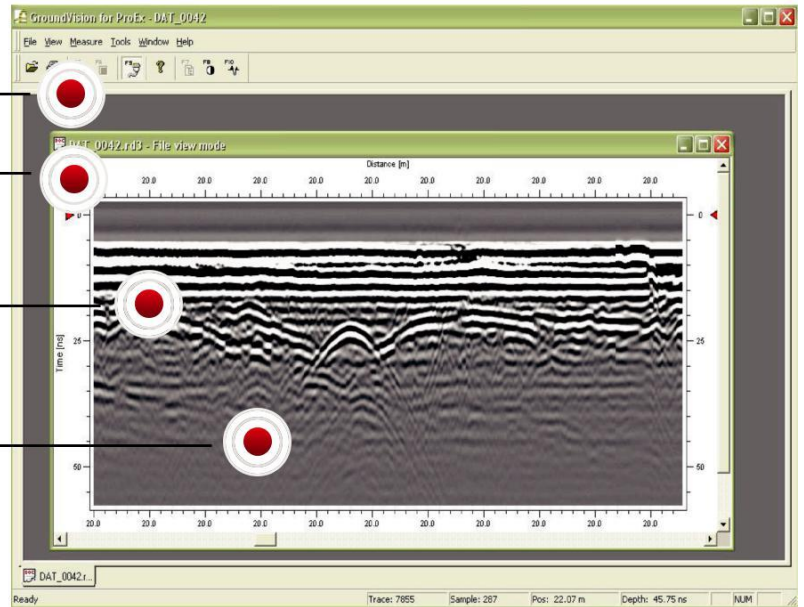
GroundVision for ProEx - DAT_0042

File View Measure Tools Window Help

DAT_0042.rd3 - File view mode

Distance [m]

20.0 20.0 20.0 20.0 20.0 20.0 20.0 20.0 20.0 20.0 20.0

0 0

Time [ns]

25 25

50 50

20.0 20.0 20.0 20.0 20.0 20.0 20.0 20.0 20.0 20.0 20.0

DAT_0042.r...

Ready Trace: 7855 Sample: 287 Pos: 22.07 m Depth: 45.75 ns NUM